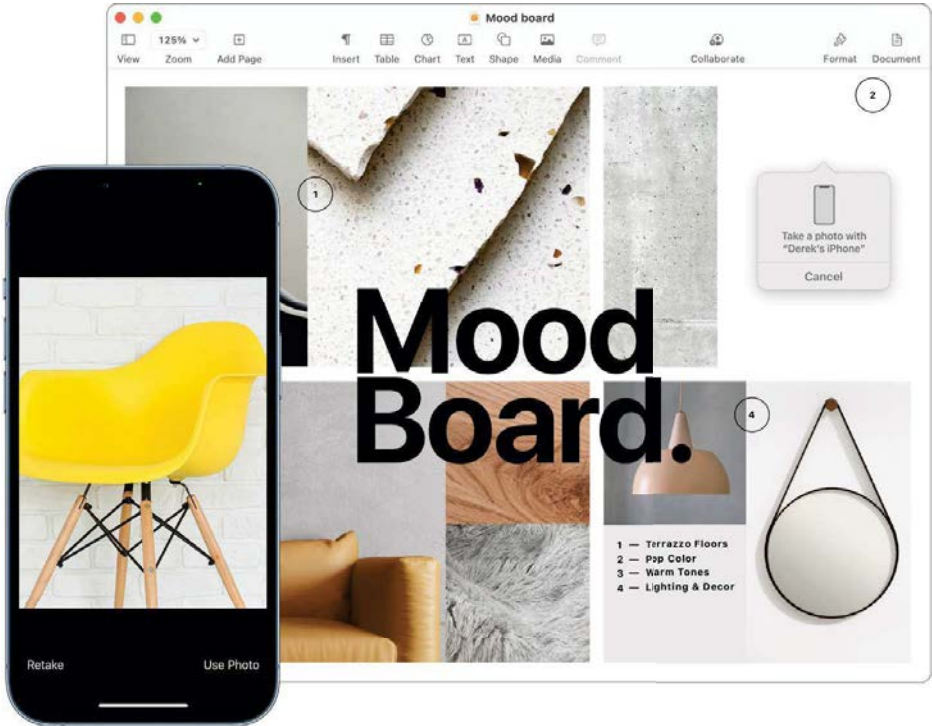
Mood board

View

125%

Zoom

Add Page

Insert

Table

Chart

Text

Shape

Media

Comment

Collaborate

Format

Document

2

1

Take a photo with "Derek's iPhone"

Cancel

Mood Board.

4

1 — Terrazzo Floors
2 — Pop Color
3 — Warm Tones
4 — Lighting & Decor

Retake

Use Photo